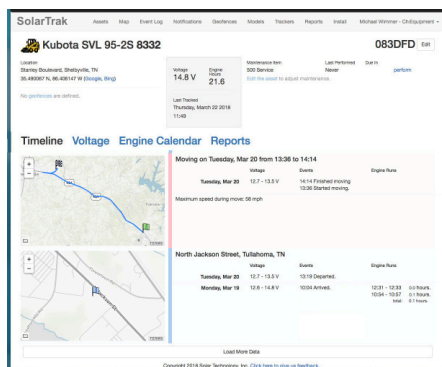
SolarTrak Assets Map Event Log Notifications Geofences Models Trackers Reports Install Michael Wimmer - CNEquipment

Kubota SVL 95-2S 8332

083DFD Edit

Location
Stanley Boulevard, Shelbyville, TN
35.480067 N, 86.408147 W (Google, Bing)

Voltage
14.8 V

Engine Hours
21.6

Maintenance Item
500 Service
Edit the asset to adjust maintenance.

Last Performed
Never

Due In

perform

No geofences are defined.

Last Tracked
Thursday, March 22 2018
11:49

Timeline Voltage Engine Calendar Reports

Moving on Tuesday, Mar 20 from 13:36 to 14:14

| | Voltage | Events | Engine Runs |
|---|---|---|---|
| Tuesday, Mar 20 | 12.7 - 13.5 V | 14:14 Finished moving. 13:36 Started moving. | |

Maximum speed during move: 56 mph

North Jackson Street, Tullahoma, TN

| | Voltage | Events | Engine Runs |
|---|---|---|---|
| Tuesday, Mar 20 | 12.7 - 13.5 V | 13:19 Departed. | |
| Monday, Mar 19 | 12.6 - 14.8 V | 10:04 Arrived. | 12:31 - 12:33 0.0 hours. 10:34 - 10:57 0.1 hours. total 0.1 hours. |

Load More Data

Copyright 2018 Solar Technology, Inc. Click here to give us feedback.